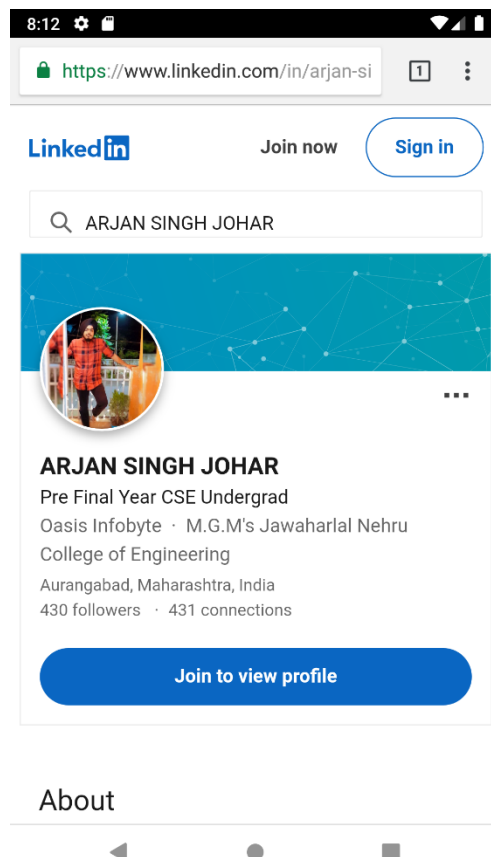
8:12

https://www.linkedin.com/in/arjan-si

1

Linked in

Join now

Sign in

ARJAN SINGH JOHAR

...

ARJAN SINGH JOHAR

Pre Final Year CSE Undergrad

Oasis Infobyte · M.G.M's Jawaharlal Nehru College of Engineering

Aurangabad, Maharashtra, India

430 followers · 431 connections

Join to view profile

About